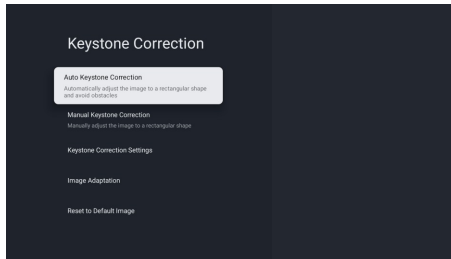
Keystone Correction

Auto Keystone Correction
Automatically adjust the image to a rectangular shape and avoid obstacles

Manual Keystone Correction
Manually adjust the image to a rectangular shape

Keystone Correction Settings

Image Adaptation

Reset to Default Image